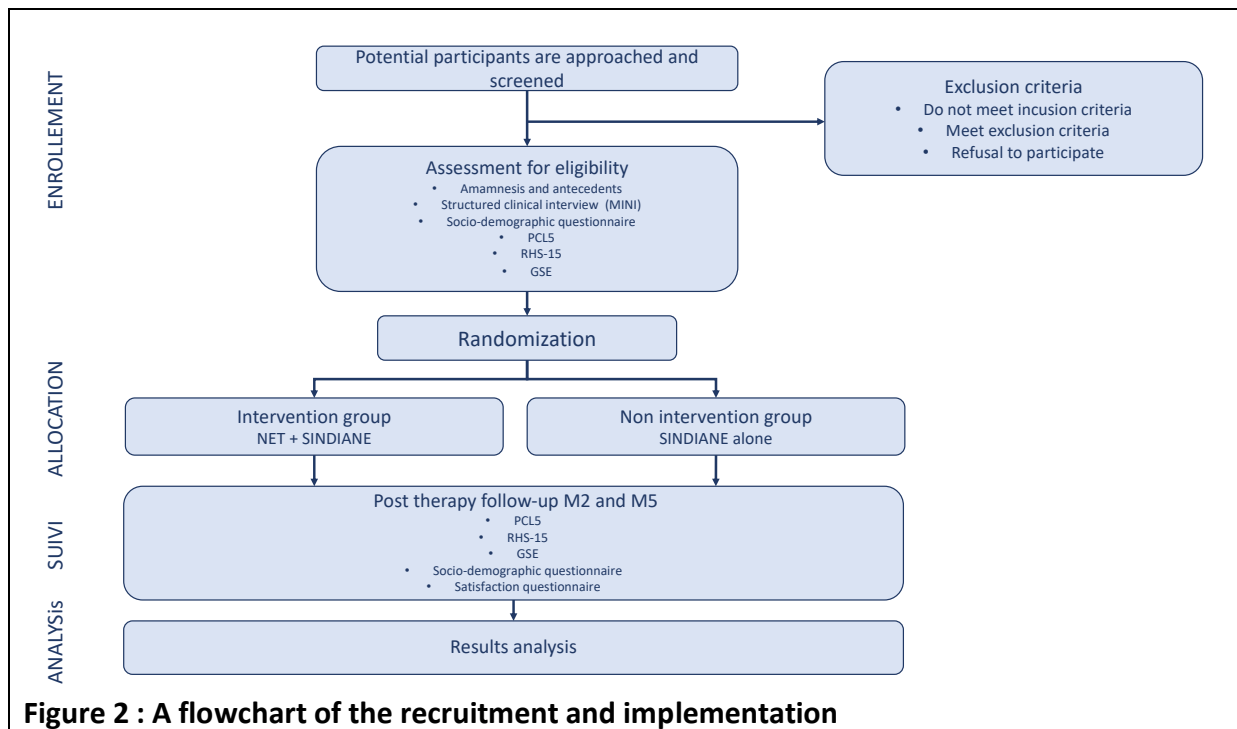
ENROLLEMENT

Potential participants are approached and screened

Exclusion criteria
• Do not meet incusion criteria
• Meet exclusion criteria
• Refusal to participate

Assessment for eligibility
• Amamnesis and antecedents
• Structured clinical interview (MINI)
• Socio-demographic questionnaire
• PCL5
• RHS-15
• GSE

Randomization

ALLOCATION

Intervention group
NET + SINDIANE

Non intervention group
SINDIANE alone

SUIVI

Post therapy follow-up M2 and M5
• PCL5
• RHS-15
• GSE
• Socio-demographic questionnaire
• Satisfaction questionnaire

ANALYSIS

Results analysis

Figure 2 : A flowchart of the recruitment and implementation